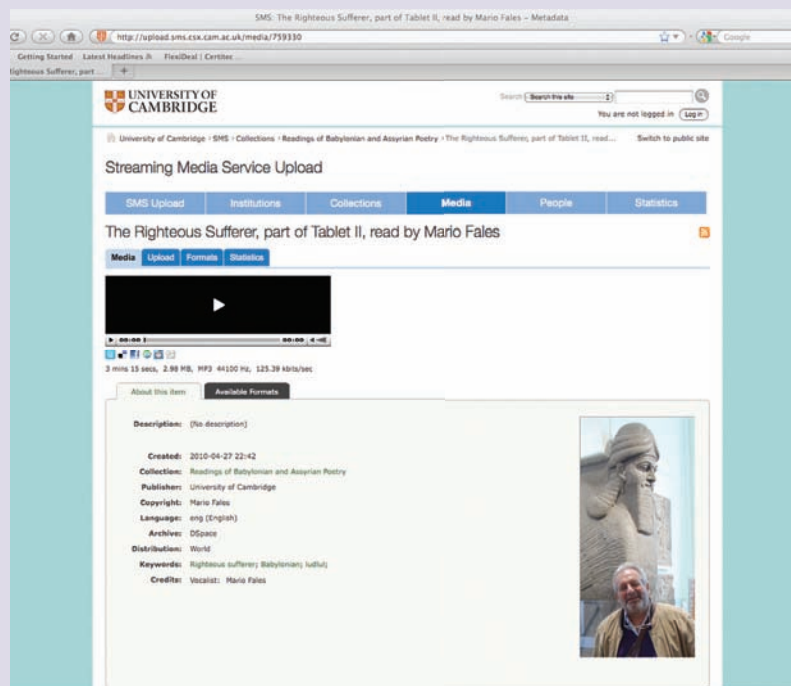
SMS: The Righteous Sufferer, part of Tablet II, read by Mario Fales – Metadata

http://upload.sms.csx.cam.ac.uk/media/759330

Google

Getting Started Latest Headlines FlexiDeal | Certitec ...

Righteous Sufferer, part ...

UNIVERSITY OF CAMBRIDGE

Search Search this site

You are not logged in Log in

University of Cambridge › SMS › Collections › Readings of Babylonian and Assyrian Poetry › The Righteous Sufferer, part of Tablet II, read...

Switch to public site

Streaming Media Service Upload

| SMS Upload | Institutions | Collections | Media | People | Statistics |
|---|---|---|---|---|---|

The Righteous Sufferer, part of Tablet II, read by Mario Fales

Media Upload Formats Statistics

00:00 00:00

3 mins 15 secs, 2.98 MB, MP3 44100 Hz, 125.39 kbits/sec

About this item Available Formats

Description: (No description)

Created: 2010-04-27 22:42

Collection: Readings of Babylonian and Assyrian Poetry

Publisher: University of Cambridge

Copyright: Mario Fales

Language: eng (English)

Archive: DSpace

Distribution: World

Keywords: Righteous sufferer; Babylonian; ludlul;

Credits: Vocalist: Mario Fales